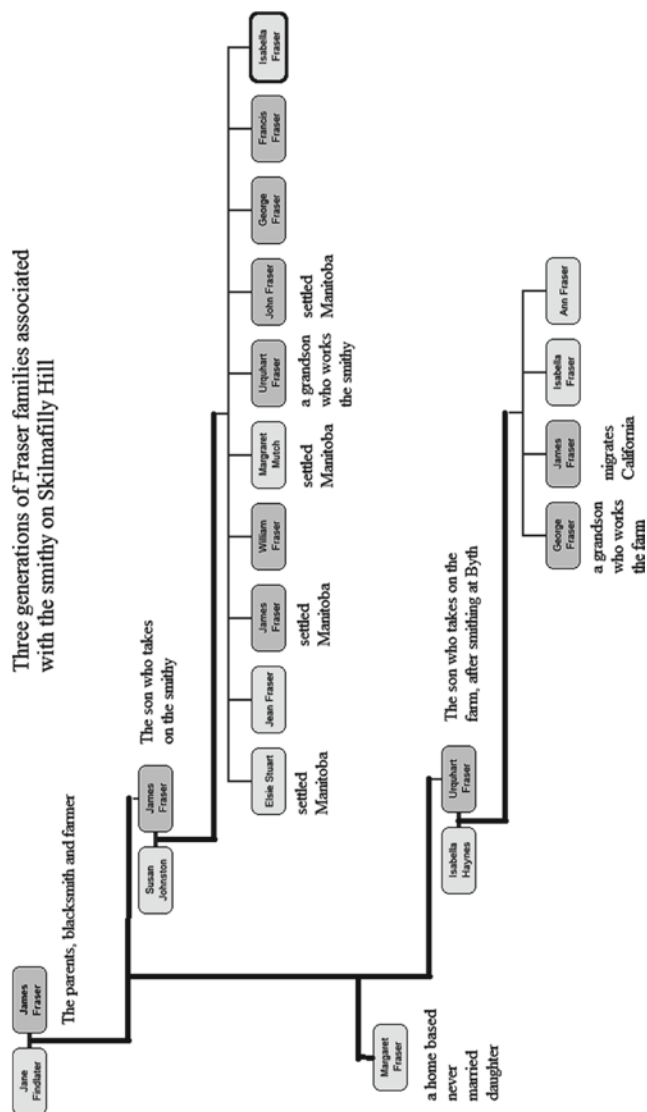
Three generations of Fraser families associated with the smithy on Skilmafilly Hill

Jane Findlater

James Fraser

The parents, blacksmith and farmer

Margaret Fraser

a home based never married daughter

Susan Johnston

James Fraser

The son who takes on the smithy

Elsie Stuart

settled Manitoba

Jean Fraser

James Fraser

settled Manitoba

William Fraser

Margaret Mutch

settled Manitoba

Urquhart Fraser

a grandson who works the smithy

John Fraser

settled Manitoba

George Fraser

Francis Fraser

Isabella Fraser

Isabella Haynes

Urquhart Fraser

The son who takes on the farm, after smithing at Byth

George Fraser

a grandson who works the farm

James Fraser

migrates California

Isabella Fraser

Ann Fraser